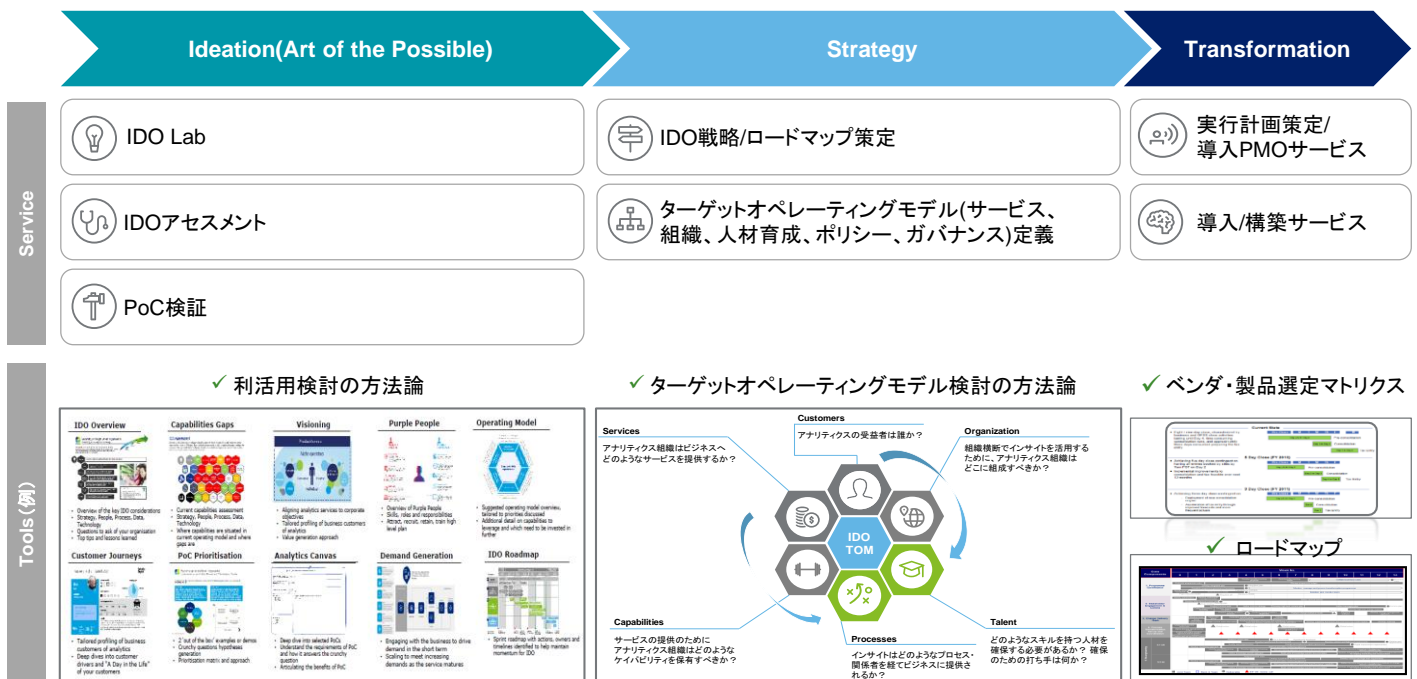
Ideation(Art of the Possible)

Strategy

Transformation

Service

IDO Lab

IDOアセスメント

PoC検証

IDO戦略/ロードマップ策定

ターゲットオペレーティングモデル(サービス、組織、人材育成、ポリシー、ガバナンス)定義

実行計画策定/導入PMOサービス

導入/構築サービス

Tools(例)

✓ 利活用検討の方法論

IDO Overview

Capabilities Gaps

Visioning

Purple People

Operating Model

- Overview of the key IDO considerations
- Strategy, People, Process, Data, Technology
- Questions to ask of your organisation
- Top tips and lessons learned

- Current capabilities assessment
- Strategy, People, Process, Data, Technology
- Where capabilities are situated in current operating model and where gaps are

- Aligning analytics services to corporate objectives
- Tailored profiling of business customers of analytics
- Value generation approach

- Overview of Purple People
- Skills, roles and responsibilities
- Attract, recruit, retain, train high level plan

- Suggested operating model overview, tailored to priorities discussed
- Additional detail on capabilities to leverage and which need to be invested in further

Customer Journeys

PoC Prioritisation

Analytics Canvas

Demand Generation

IDO Roadmap

- Tailored profiling of business customers of analytics
- Deep dives into customer drivers and "A Day in the Life" of your customers

- 2 'out of the box' examples or demos
- Crunchy questions hypotheses generation
- Prioritisation matrix and approach

- Deep dive into selected PoCs
- Understand the requirements of PoC and how it answers the crunchy question
- Articulating the benefits of PoC

- Engaging with the business to drive demand in the short term
- Scaling to meet increasing demands as the service matures

- Sprint roadmap with actions, owners and timelines identified to help maintain momentum for IDO

✓ ターゲットオペレーティングモデル検討の方法論

Customers
アナリティクスの受益者は誰か？

Services
アナリティクス組織はビジネスへどのようなサービスを提供するか？

Organization
組織横断でインサイトを活用するために、アナリティクス組織はどこに組成すべきか？

IDO TOM

Capabilities
サービスの提供のためにアナリティクス組織はどのようなケイパビリティを保有すべきか？

Processes
インサイトはどのようなプロセス・関係者を経てビジネスに提供されるか？

Talent
どのようなスキルを持つ人材を確保する必要があるか？ 確保のための打ち手は何か？

✓ ベンダ・製品選定マトリクス

✓ ロードマップ